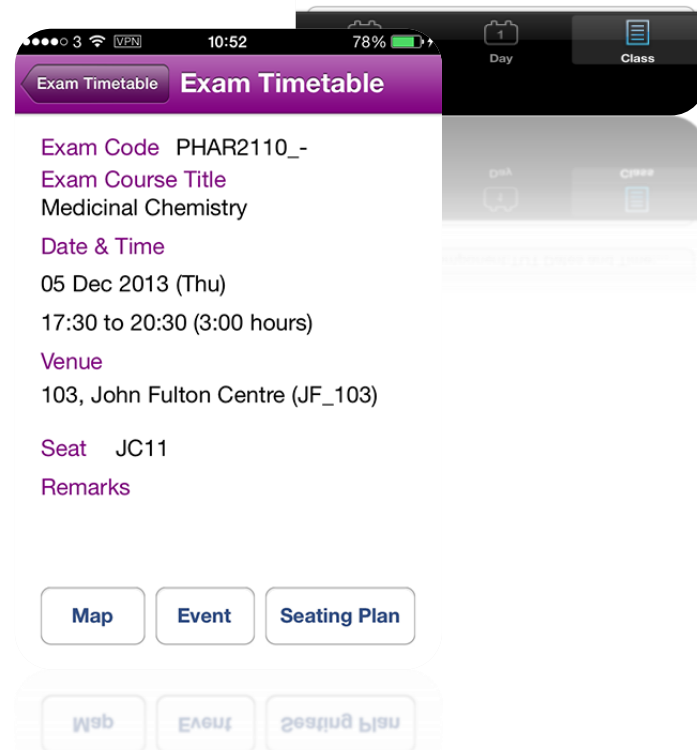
●●●●○ 3 VPN 10:52 78%

Day Class

Exam Timetable Exam Timetable

Exam Code PHAR2110_-
Exam Course Title
Medicinal Chemistry

Date & Time
05 Dec 2013 (Thu)
17:30 to 20:30 (3:00 hours)

Venue
103, John Fulton Centre (JF_103)

Seat JC11

Remarks

Map Event Seating Plan